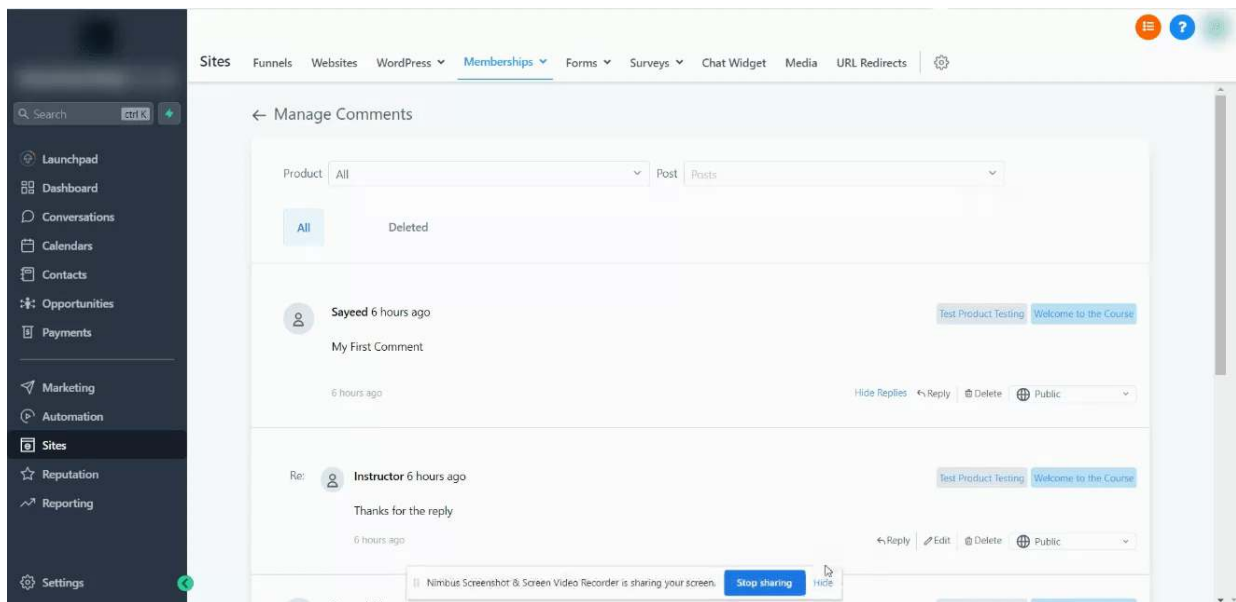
Search ctrl K

Launchpad
Dashboard
Conversations
Calendars
Contacts
Opportunities
Payments

Marketing
Automation
Sites
Reputation
Reporting

Settings

Sites Funnels Websites WordPress Memberships Forms Surveys Chat Widget Media URL Redirects

← Manage Comments

Product All Post Posts

All Deleted

Sayeed 6 hours ago
Test Product Testing Welcome to the Course
My First Comment
6 hours ago
Hide Replies Reply Delete Public

Re: Instructor 6 hours ago
Test Product Testing Welcome to the Course
Thanks for the reply
6 hours ago
Reply Edit Delete Public

Nimbus Screenshot & Screen Video Recorder is sharing your screen. Stop sharing Hide